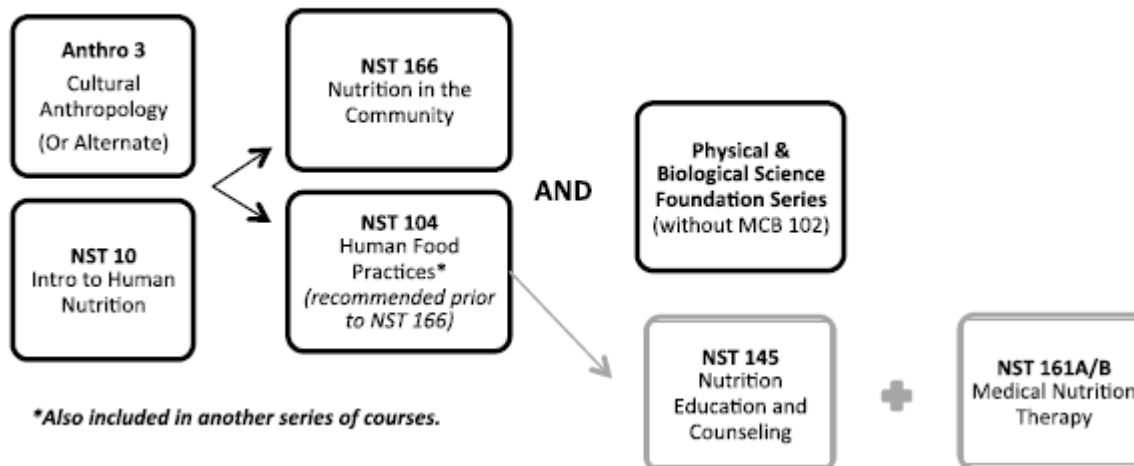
**Anthro 3**
Cultural Anthropology
(Or Alternate)

**NST 10**
Intro to Human Nutrition

**NST 166**
Nutrition in the Community

**NST 104**
Human Food Practices*
*(recommended prior to NST 166)*

**AND**

**Physical & Biological Science Foundation Series**
(without MCB 102)

**NST 145**
Nutrition Education and Counseling

**NST 161A/B**
Medical Nutrition Therapy

*\*Also included in another series of courses.*